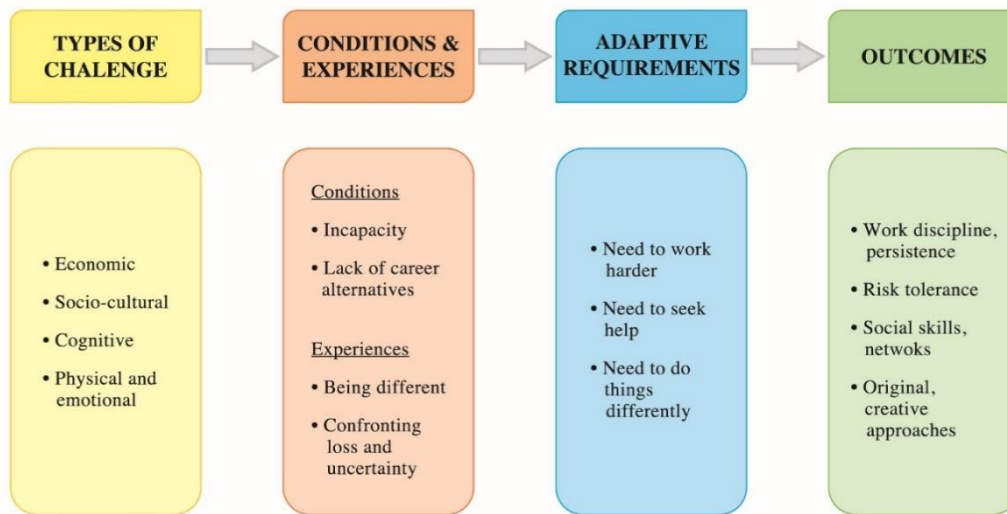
TYPES OF CHALENGE

CONDITIONS & EXPERIENCES

ADAPTIVE REQUIREMENTS

OUTCOMES

• Economic
• Socio-cultural
• Cognitive
• Physical and emotional

Conditions
• Incapacity
• Lack of career alternatives

Experiences
• Being different
• Confronting loss and uncertainty

• Need to work harder
• Need to seek help
• Need to do things differently

• Work discipline, persistence
• Risk tolerance
• Social skills, netwoks
• Original, creative approaches